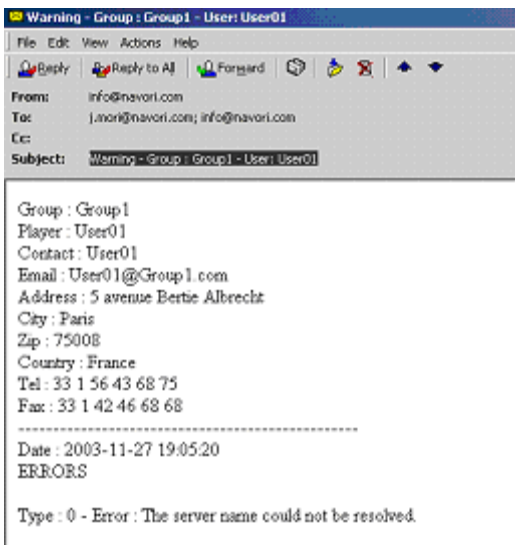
Warning - Group : Group1 - User: User01

File Edit View Actions Help

Reply Reply to All Forward

From: info@navori.com
To: j.mori@navori.com; info@navori.com
Cc:
Subject: Warning - Group : Group1 - User: User01

Group : Group1
Player : User01
Contact : User01
Email : User01@Group1.com
Address : 5 avenue Bertie Albrecht
City : Paris
Zip : 75008
Country : France
Tel : 33 1 56 43 68 75
Fax : 33 1 42 46 68 68
--------------------------------------------------
Date : 2003-11-27 19:05:20
ERRORS

Type : 0 - Error : The server name could not be resolved.